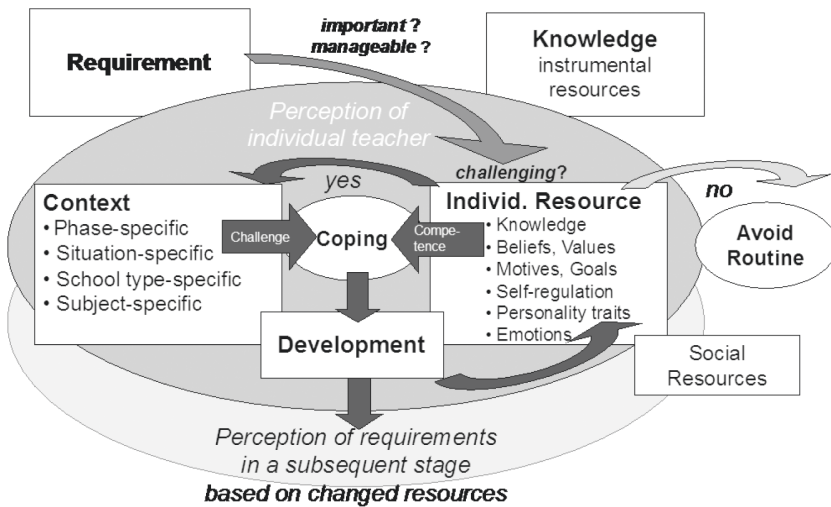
Requirement

important ? manageable ?

Knowledge
instrumental resources

Perception of individual teacher

challenging?

yes

no

Context
• Phase-specific
• Situation-specific
• School type-specific
• Subject-specific

Challenge

Coping

Competence

Individ. Resource
• Knowledge
• Beliefs, Values
• Motives, Goals
• Self-regulation
• Personality traits
• Emotions

Avoid Routine

Development

Social Resources

Perception of requirements in a subsequent stage
based on changed resources